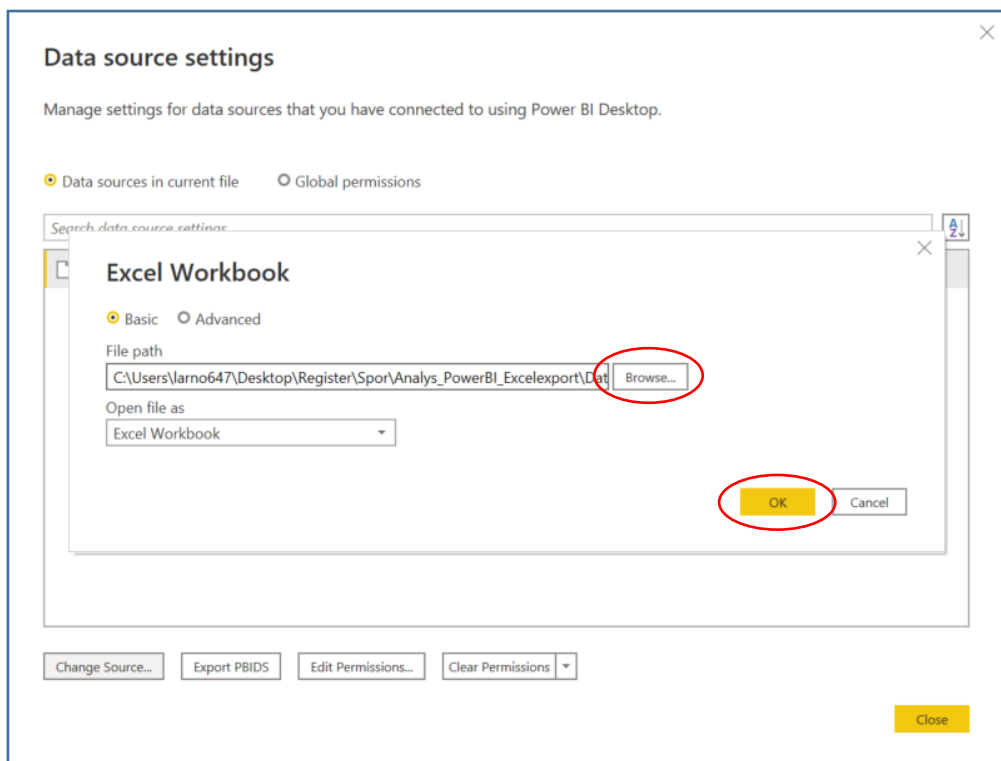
Data source settings

Manage settings for data sources that you have connected to using Power BI Desktop.

Data sources in current file
Global permissions

Search data source settings

Excel Workbook

Basic
Advanced

File path
C:\Users\larno647\Desktop\Register\Spor\Analys_PowerBI_Excelexport\Dat
Browse...

Open file as
Excel Workbook

OK
Cancel

Change Source...
Export PBIDS
Edit Permissions...
Clear Permissions

Close